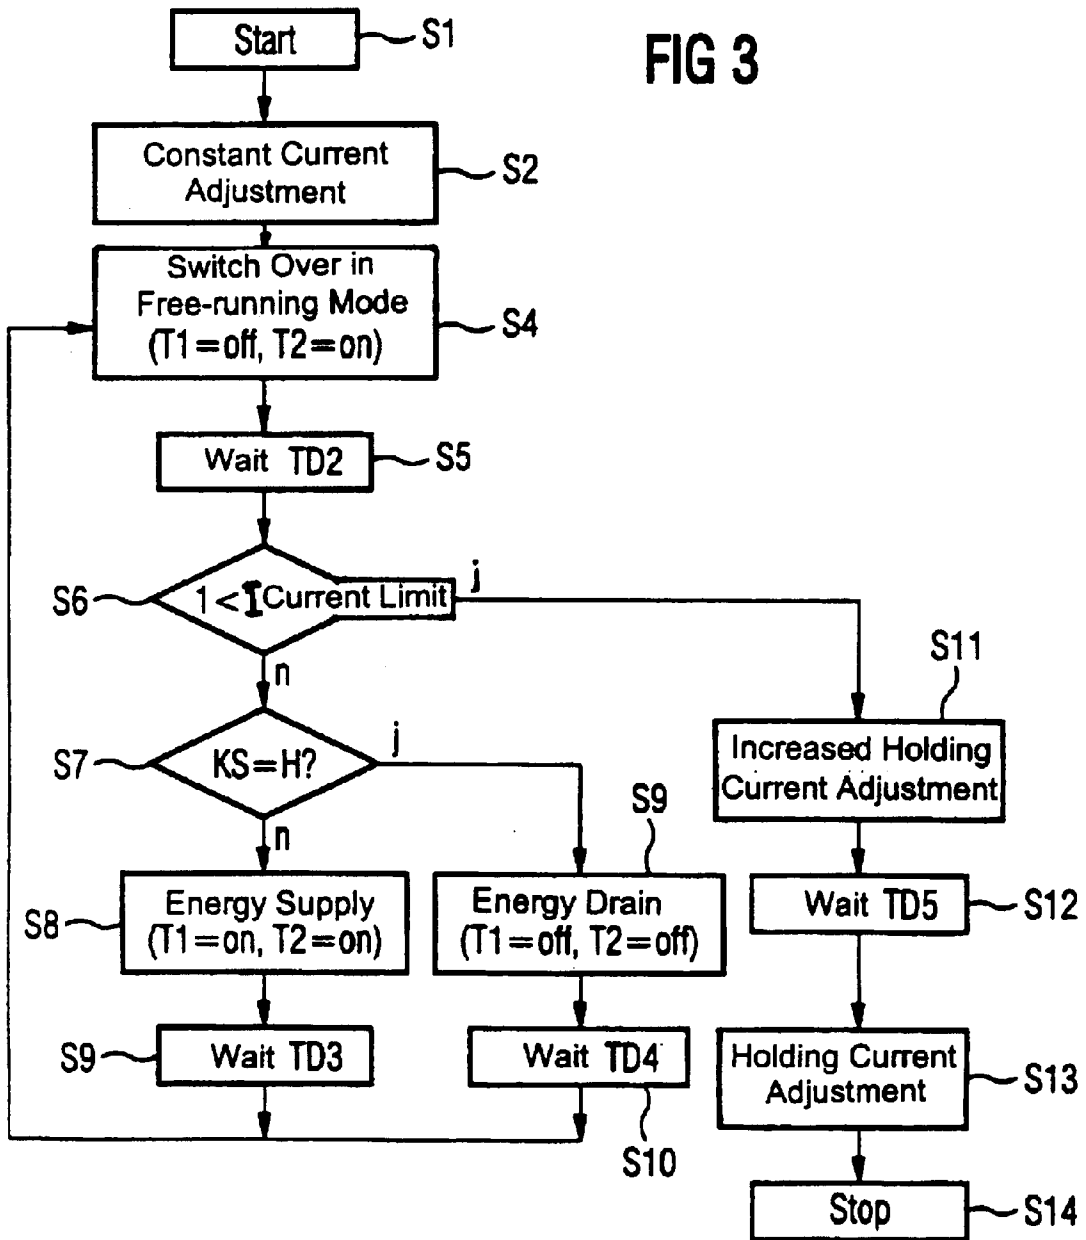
FIG 3

Start S1

Constant Current Adjustment S2

Switch Over in Free-running Mode (T1=off, T2=on) S4

Wait TD2 S5

S6 1 < I Current Limit j

n

S7 KS=H? j

n

S8 Energy Supply (T1=on, T2=on)

S9 Energy Drain (T1=off, T2=off)

S9 Wait TD3

Wait TD4 S10

S11 Increased Holding Current Adjustment

Wait TD5 S12

Holding Current Adjustment S13

Stop S14